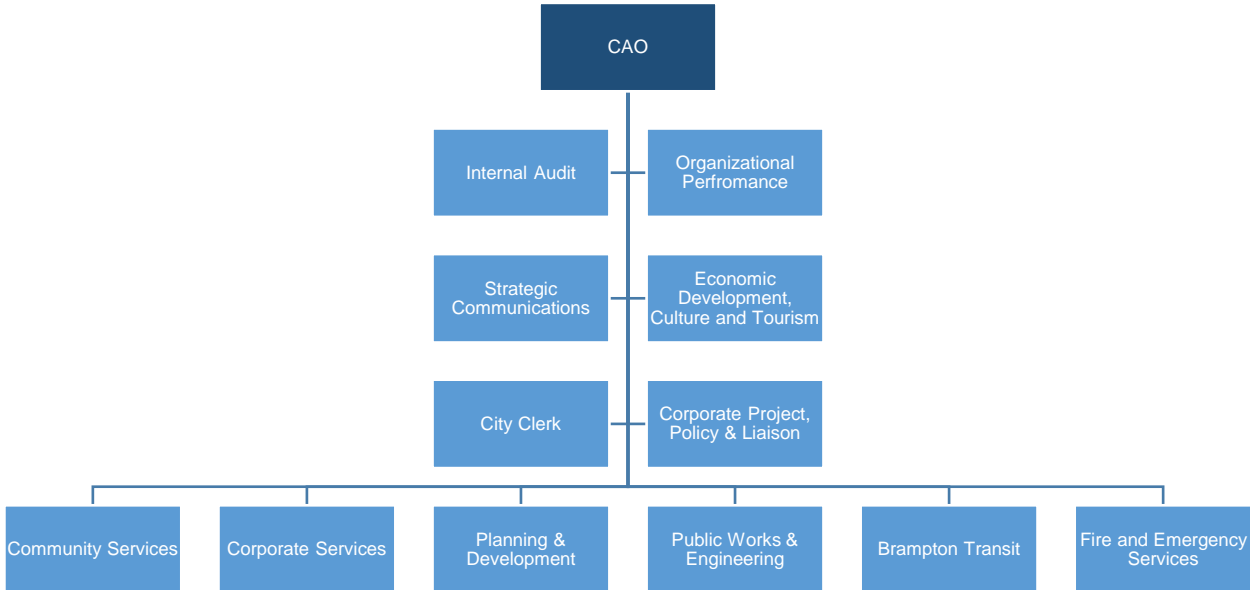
CAO

Internal Audit

Organizational Perfromance

Strategic Communications

Economic Development, Culture and Tourism

City Clerk

Corporate Project, Policy & Liaison

Community Services

Corporate Services

Planning & Development

Public Works & Engineering

Brampton Transit

Fire and Emergency Services